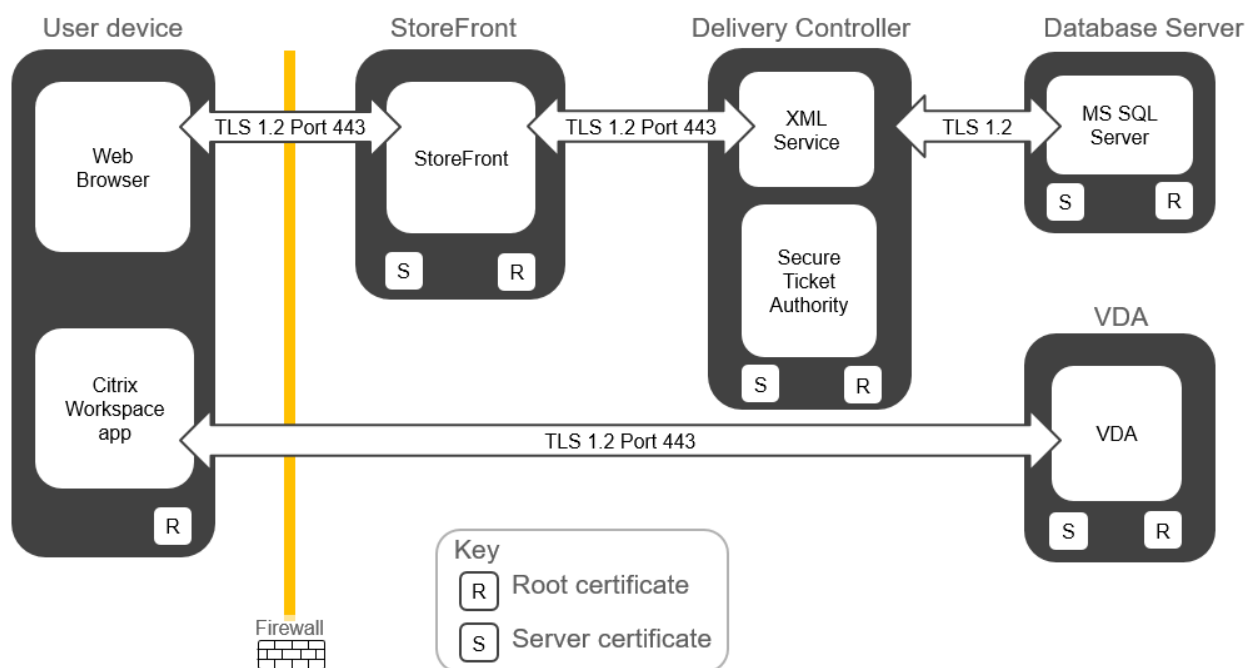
User device

Web Browser

Citrix Workspace app

R

TLS 1.2 Port 443

StoreFront

StoreFront

S

R

TLS 1.2 Port 443

Delivery Controller

XML Service

Secure Ticket Authority

S

R

TLS 1.2

Database Server

MS SQL Server

S

R

VDA

VDA

S

R

TLS 1.2 Port 443

Key

R Root certificate

S Server certificate

Firewall